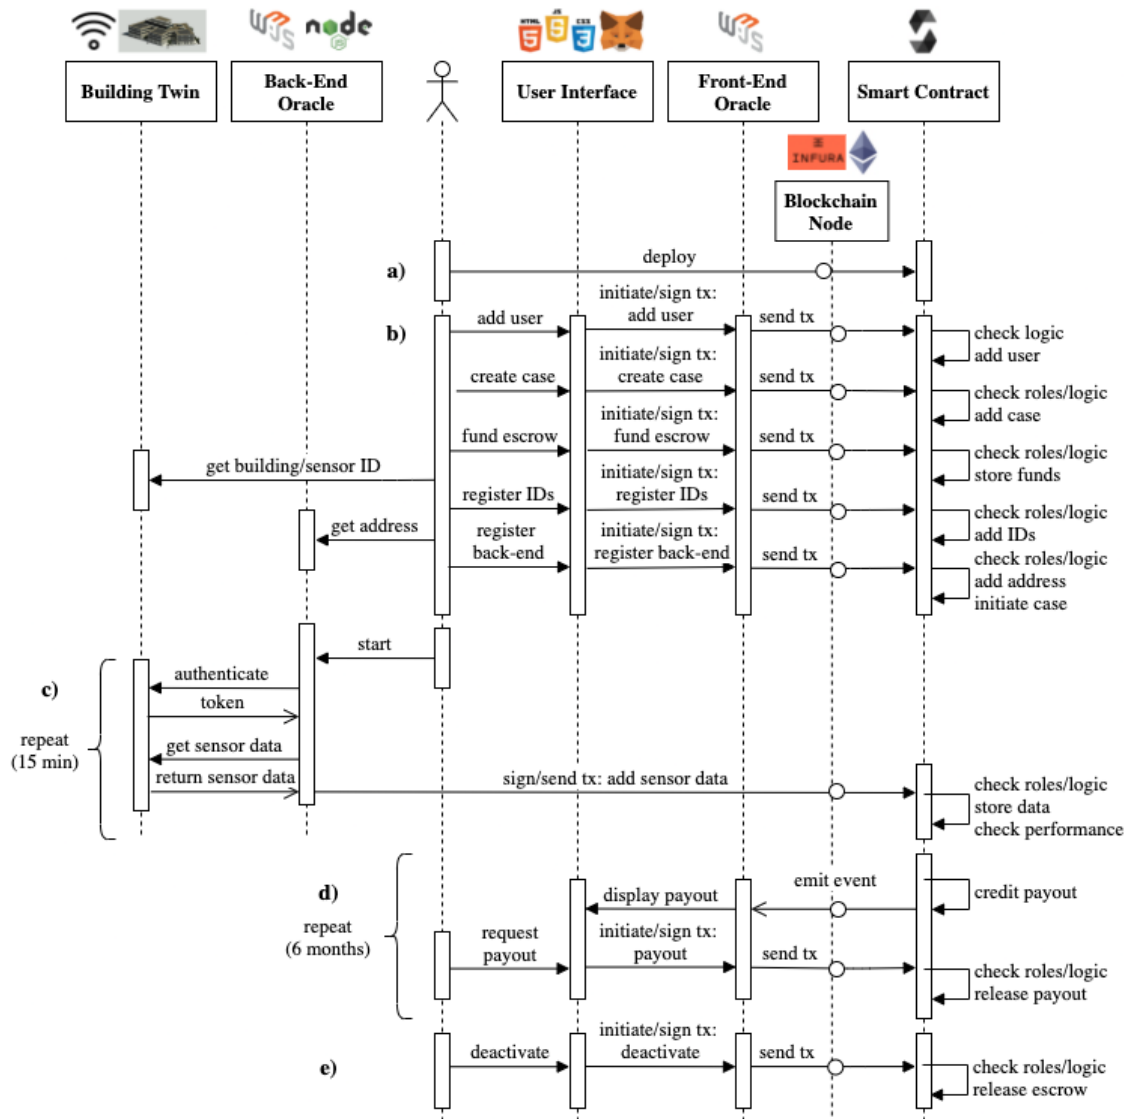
node

HTML JS CSS

Building Twin

Back-End Oracle

User Interface

Front-End Oracle

Smart Contract

INFURA

Blockchain Node

a)

deploy

b)

add user

initiate/sign tx: add user

send tx

check logic add user

create case

initiate/sign tx: create case

send tx

check roles/logic add case

fund escrow

initiate/sign tx: fund escrow

send tx

check roles/logic store funds

get building/sensor ID

register IDs

initiate/sign tx: register IDs

send tx

check roles/logic add IDs

get address

register back-end

initiate/sign tx: register back-end

send tx

check roles/logic add address initiate case

start

c)

repeat (15 min)

authenticate

token

get sensor data

return sensor data

sign/send tx: add sensor data

check roles/logic store data check performance

d)

repeat (6 months)

emit event

credit payout

display payout

request payout

initiate/sign tx: payout

send tx

check roles/logic release payout

e)

deactivate

initiate/sign tx: deactivate

send tx

check roles/logic release escrow